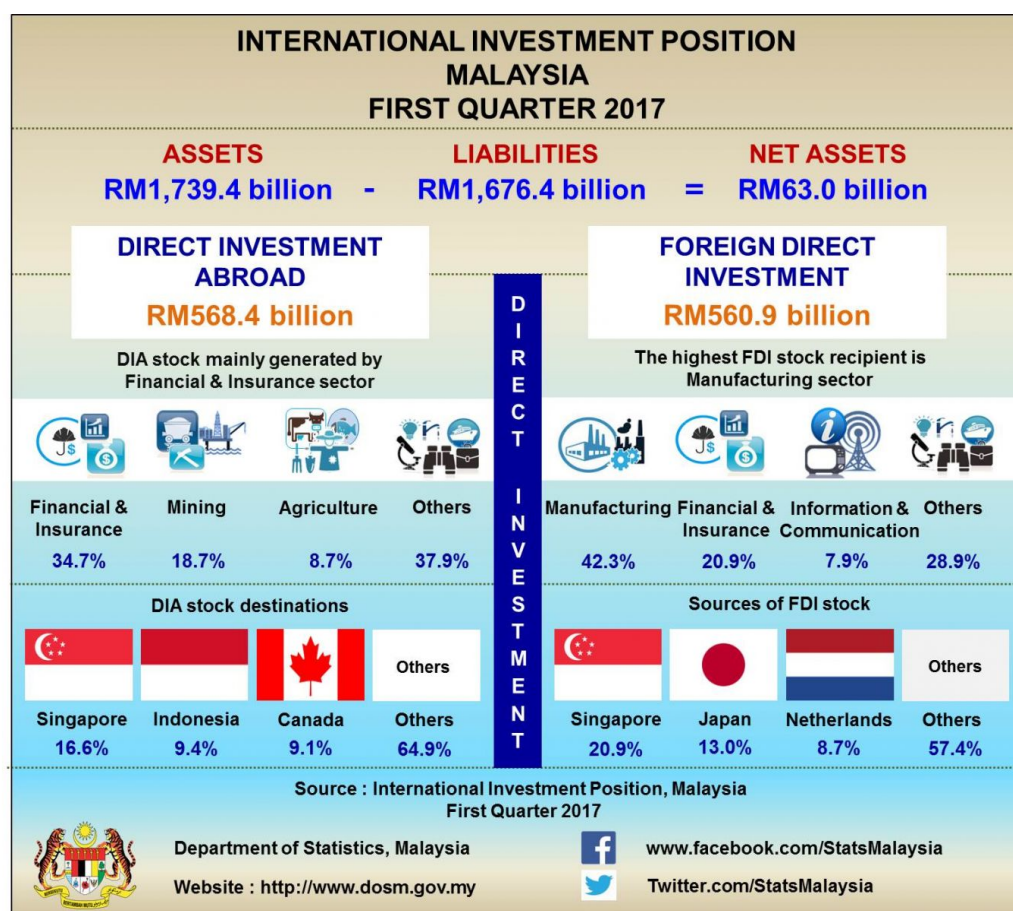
INTERNATIONAL INVESTMENT POSITION
MALAYSIA
FIRST QUARTER 2017

ASSETS
RM1,739.4 billion

-

LIABILITIES
RM1,676.4 billion

=

NET ASSETS
RM63.0 billion

DIRECT INVESTMENT ABROAD
RM568.4 billion

DIA stock mainly generated by Financial & Insurance sector

Financial & Insurance 34.7%
Mining 18.7%
Agriculture 8.7%
Others 37.9%

DIA stock destinations

Others

Singapore 16.6%
Indonesia 9.4%
Canada 9.1%
Others 64.9%

DIRECT INVESTMENT

FOREIGN DIRECT INVESTMENT
RM560.9 billion

The highest FDI stock recipient is Manufacturing sector

Manufacturing 42.3%
Financial & Insurance 20.9%
Information & Communication 7.9%
Others 28.9%

Sources of FDI stock

Others

Singapore 20.9%
Japan 13.0%
Netherlands 8.7%
Others 57.4%

Source : International Investment Position, Malaysia
First Quarter 2017

Department of Statistics, Malaysia
Website : http://www.dosm.gov.my
www.facebook.com/StatsMalaysia
Twitter.com/StatsMalaysia